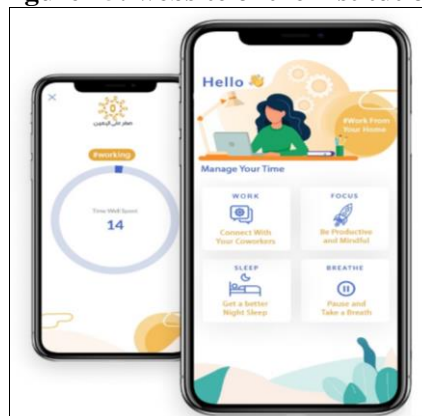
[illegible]

×

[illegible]

#working

Time Well Spent

14

Hello

#Work From Your Home

Manage Your Time

WORK

Connect With Your Coworkers

FOCUS

Be Productive and Mindful

SLEEP

Get a better Night Sleep

BREATHE

Pause and Take a Breath